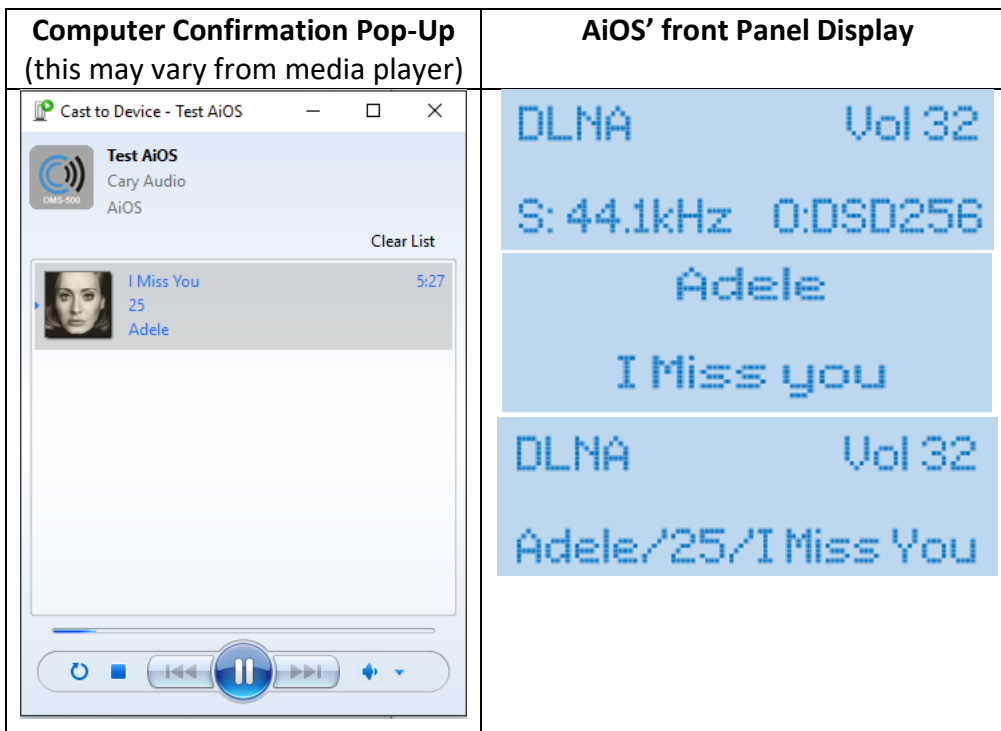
| Computer Confirmation Pop-Up (this may vary from media player) | AiOS' front Panel Display |
|---|---|
| Cast to Device - Test AiOS<br>DMS-500<br>Test AiOS<br>Cary Audio<br>AiOS<br>Clear List<br>I Miss You 5:27<br>25<br>Adele | DLNA Vol 32<br>S: 44.1kHz O:DSD256<br>Adele<br>I Miss you<br>DLNA Vol 32<br>Adele/25/I Miss You |